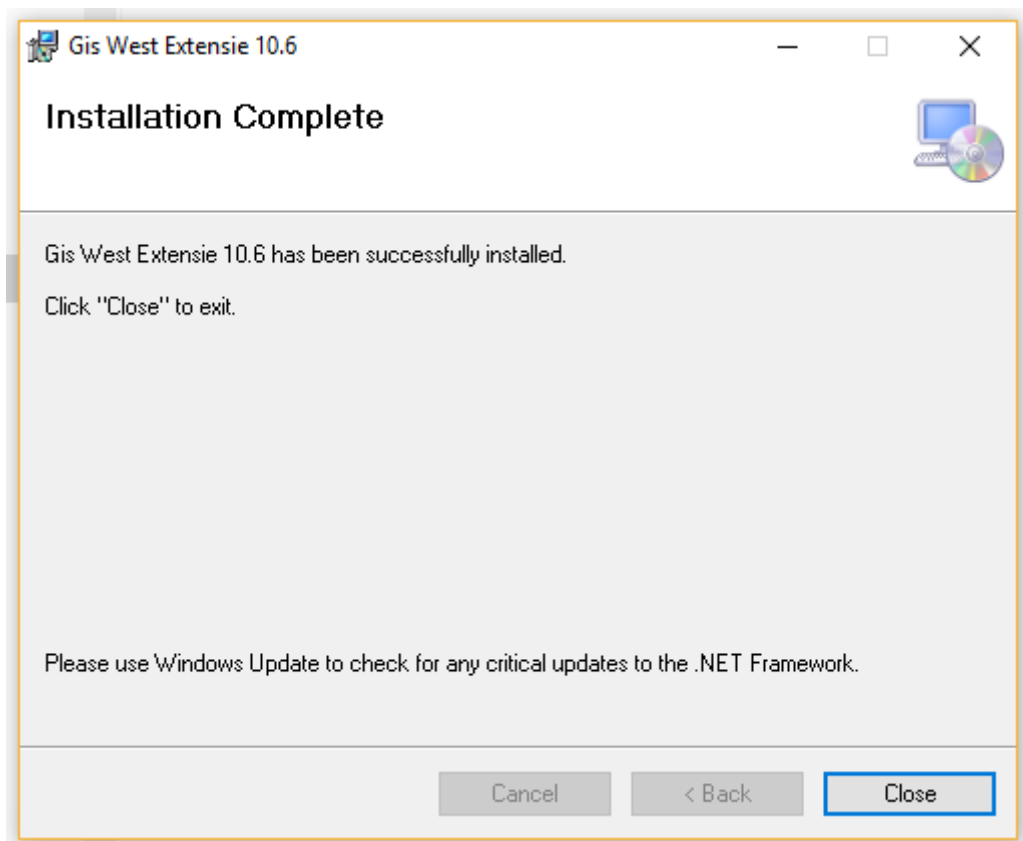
Gis West Extensie 10.6

Installation Complete

Gis West Extensie 10.6 has been successfully installed.

Click "Close" to exit.

Please use Windows Update to check for any critical updates to the .NET Framework.

Cancel
< Back
Close